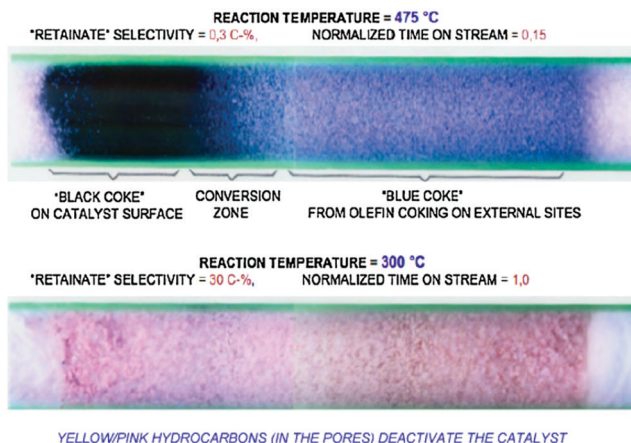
REACTION TEMPERATURE = 475 °C
"RETAINATE" SELECTIVITY = 0,3 C-%, NORMALIZED TIME ON STREAM = 0,15

"BLACK COKE" ON CATALYST SURFACE

CONVERSION ZONE

"BLUE COKE" FROM OLEFIN COKING ON EXTERNAL SITES

REACTION TEMPERATURE = 300 °C
"RETAINATE" SELECTIVITY = 30 C-%, NORMALIZED TIME ON STREAM = 1,0

YELLOW/PINK HYDROCARBONS (IN THE PORES) DEACTIVATE THE CATALYST